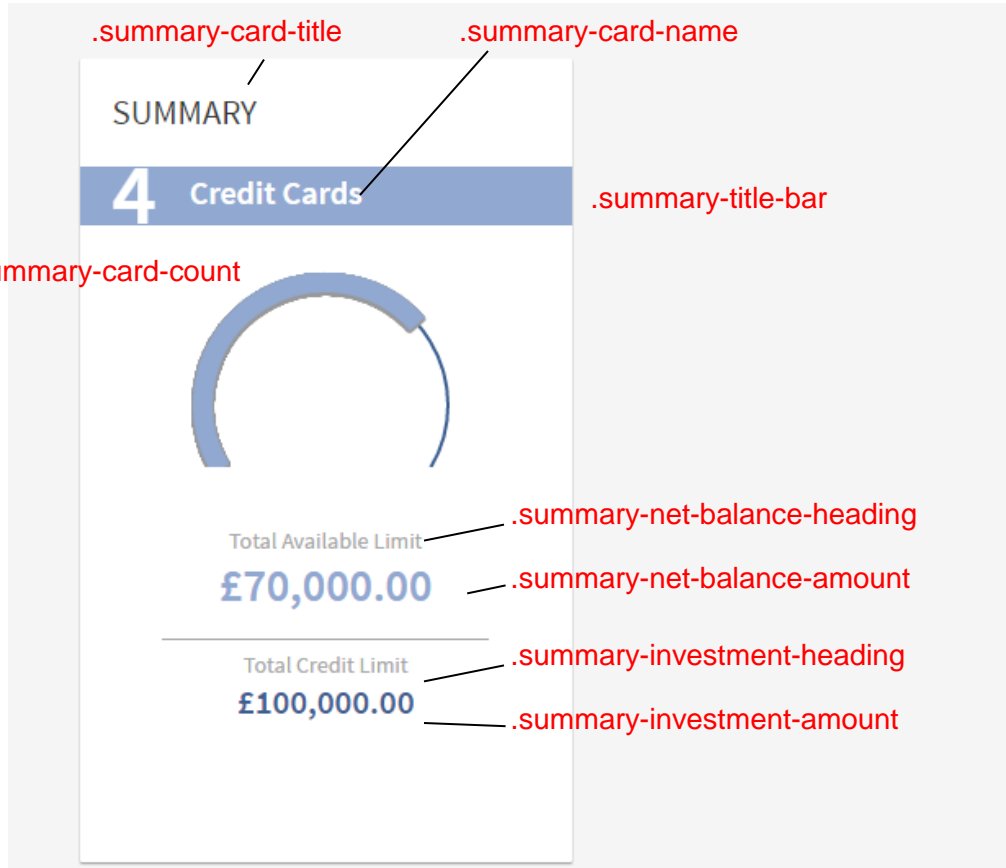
.summary-card-title

.summary-card-name

SUMMARY

4 Credit Cards

.summary-title-bar

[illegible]mmary-card-count

Total Available Limit

.summary-net-balance-heading

£70,000.00

.summary-net-balance-amount

Total Credit Limit

.summary-investment-heading

£100,000.00

.summary-investment-amount